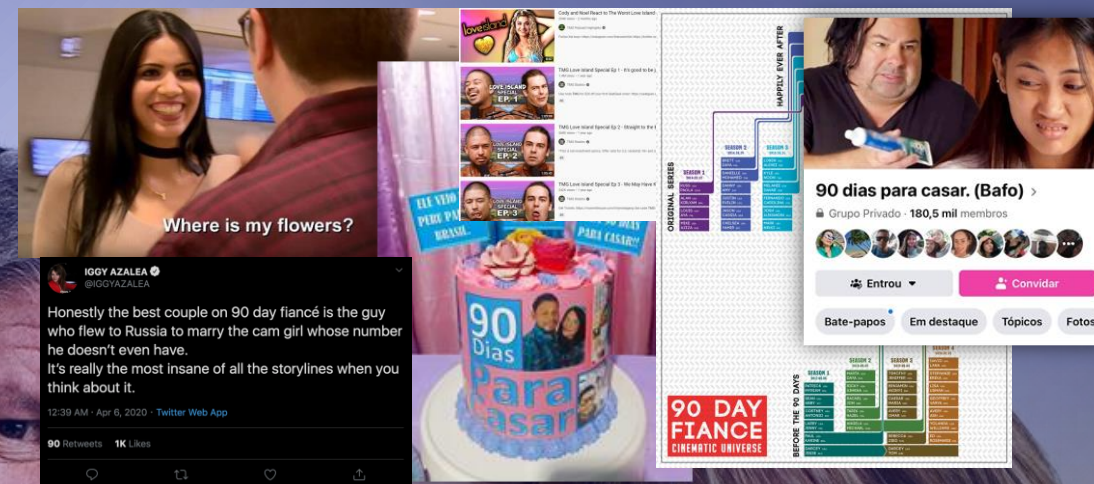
Where is my flowers?

IGGY AZALEA
@IGGYAZALEA

Honestly the best couple on 90 day fiancé is the guy who flew to Russia to marry the cam girl whose number he doesn't even have.
It's really the most insane of all the storylines when you think about it.

12:39 AM · Apr 6, 2020 · Twitter Web App

90 Retweets 1K Likes

Cody and Noel React to The Worst Love Island

love island

TMG Love Island Special Ep 1 - It's good to be j

LOVE ISLAND SPECIAL EP. 1

TMG Love Island Special Ep 2 - Straight to the

LOVE ISLAND SPECIAL EP. 2

TMG Love Island Special Ep 3 - We May Have H

LOVE ISLAND SPECIAL EP. 3

ELE VEIO PERU PA BRASIL

90 DIAS PARA CASAR!

90 Dias Para Casar

HAPPILY EVER AFTER

ORIGINAL SERIES

SEASON 1

SEASON 2

SEASON 3

SEASON 4

BEFORE THE 90 DAYS

90 DAY FIANCE CINEMATIC UNIVERSE

90 dias para casar. (Bafo) ›
Grupo Privado · 180,5 mil membros

Entrou

Convidar

Bate-papos

Em destaque

Tópicos

Fotos